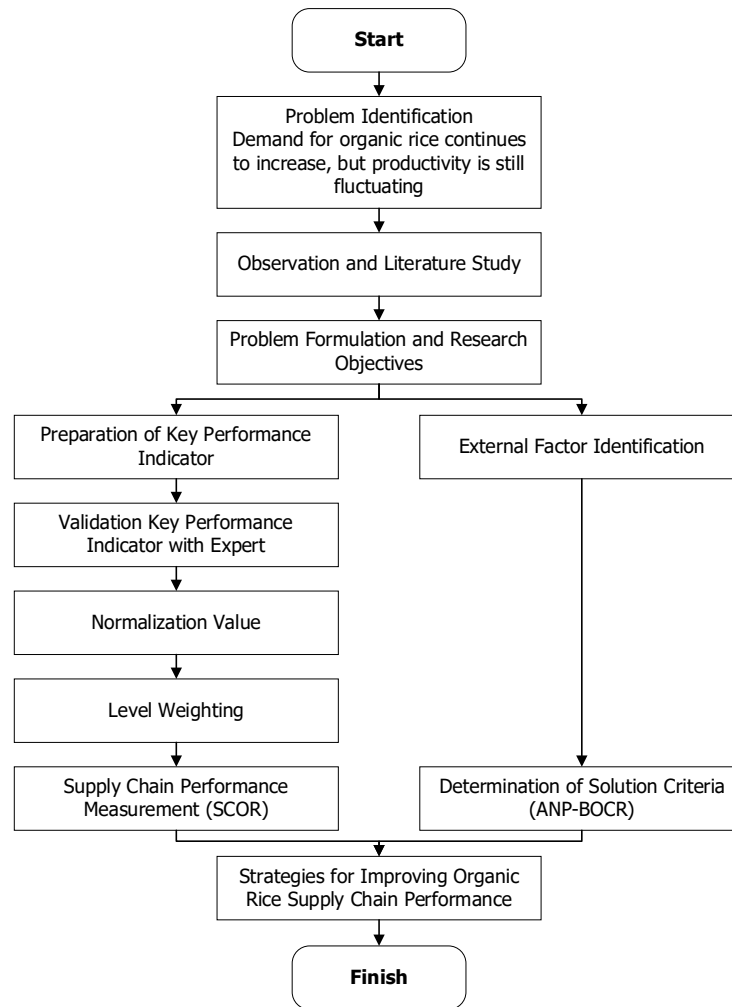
Start

Problem Identification
Demand for organic rice continues to increase, but productivity is still fluctuating

Observation and Literature Study

Problem Formulation and Research Objectives

Preparation of Key Performance Indicator

Validation Key Performance Indicator with Expert

Normalization Value

Level Weighting

Supply Chain Performance Measurement (SCOR)

External Factor Identification

Determination of Solution Criteria (ANP-BOCR)

Strategies for Improving Organic Rice Supply Chain Performance

Finish